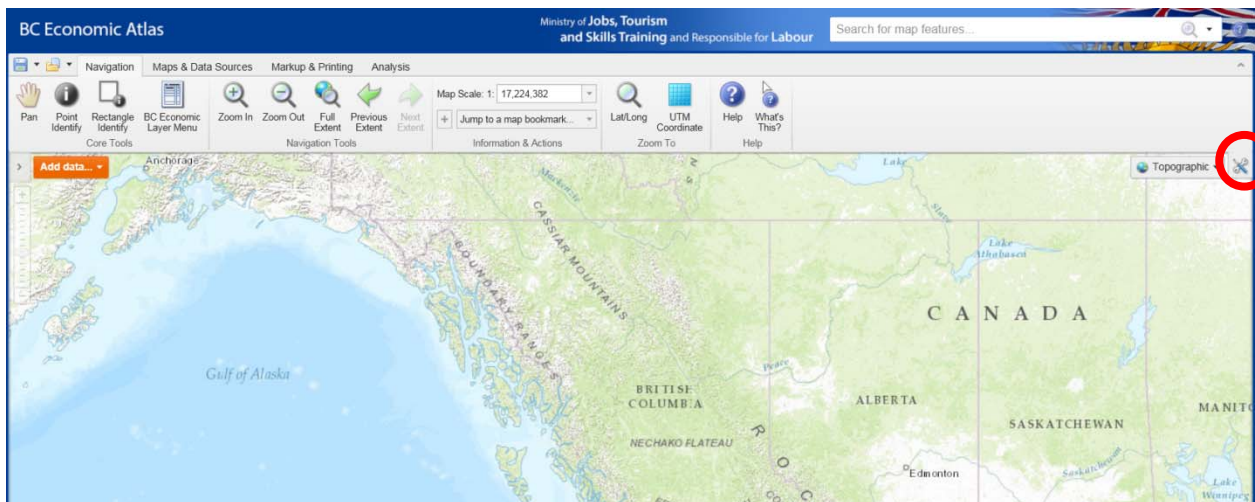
BC Economic Atlas

Ministry of Jobs, Tourism and Skills Training and Responsible for Labour

Search for map features...

Navigation Maps & Data Sources Markup & Printing Analysis

Pan
Point Identify
Rectangle Identify
BC Economic Layer Menu
Core Tools

Zoom In
Zoom Out
Full Extent
Previous Extent
Next Extent
Navigation Tools

Map Scale: 1: 17,224,382
Jump to a map bookmark...
Information & Actions

Lat/Long
UTM Coordinate
Zoom To

Help
What's This?
Help

Add data...

Topographic

Anchorage

Lake

Lake Athabasca

CASSIAR MOUNTAINS

BOUNDARY RANGES

CANADA

Gulf of Alaska

Peace

BRITISH COLUMBIA

ALBERTA

MANITO

SASKATCHEWAN

NECHAKO PLATEAU

Edmonton

Saskatchewan

Lake Winnipeg